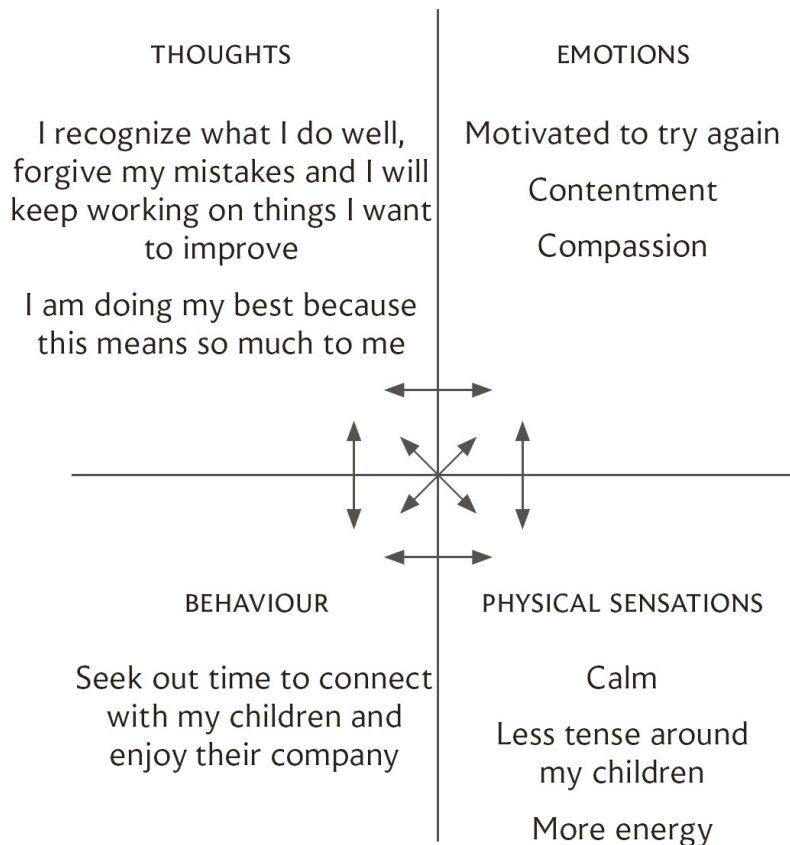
THOUGHTS

I recognize what I do well, forgive my mistakes and I will keep working on things I want to improve

I am doing my best because this means so much to me

EMOTIONS

Motivated to try again

Contentment

Compassion

BEHAVIOUR

Seek out time to connect with my children and enjoy their company

PHYSICAL SENSATIONS

Calm

Less tense around my children

More energy